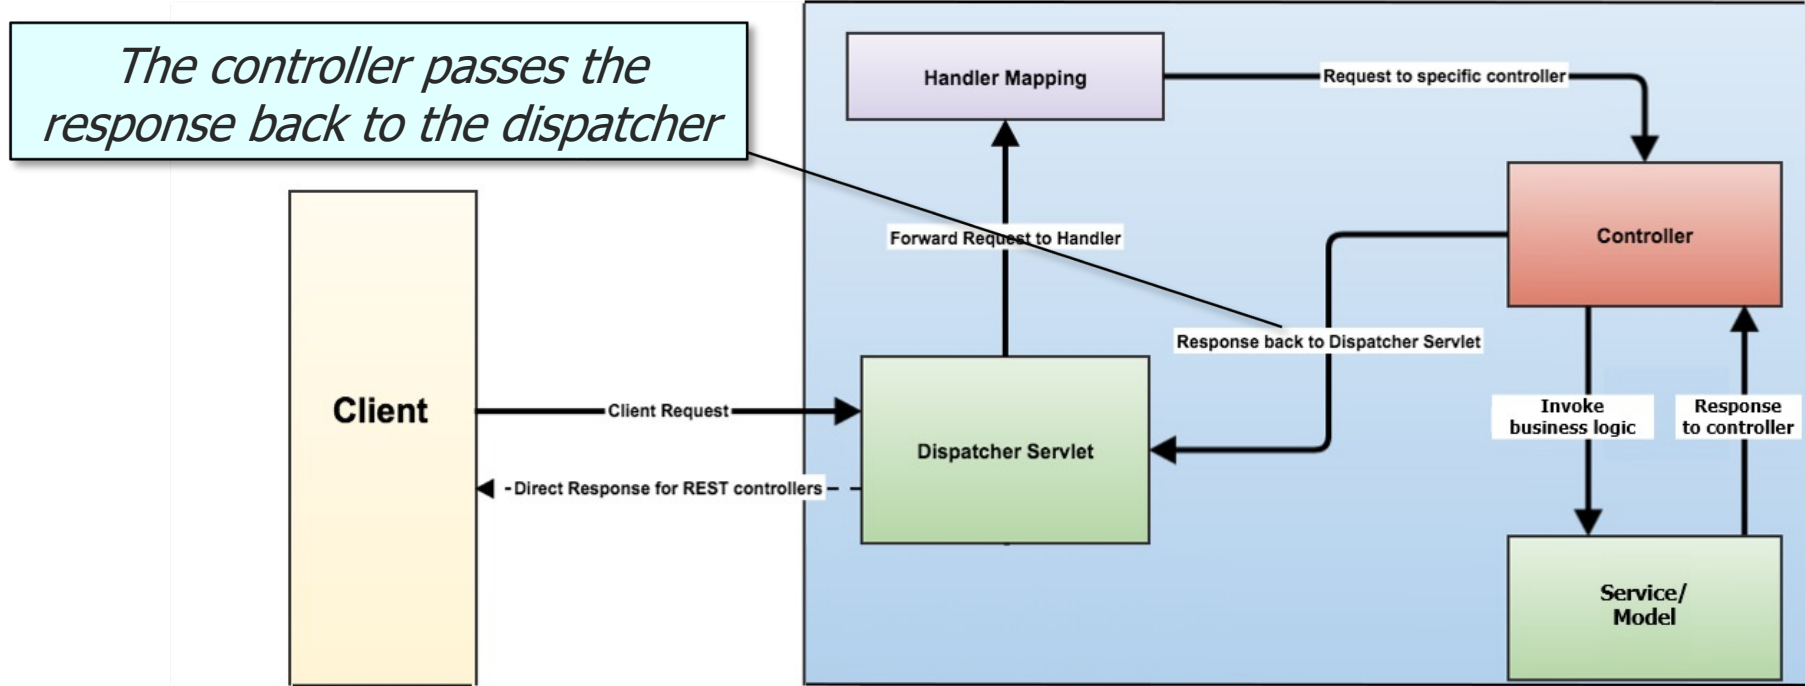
The controller passes the response back to the dispatcher

Handler Mapping

Request to specific controller

Controller

Forward Request to Handler

Response back to Dispatcher Servlet

Client

Client Request

Dispatcher Servlet

Direct Response for REST controllers

Invoke business logic

Response to controller

Service/ Model